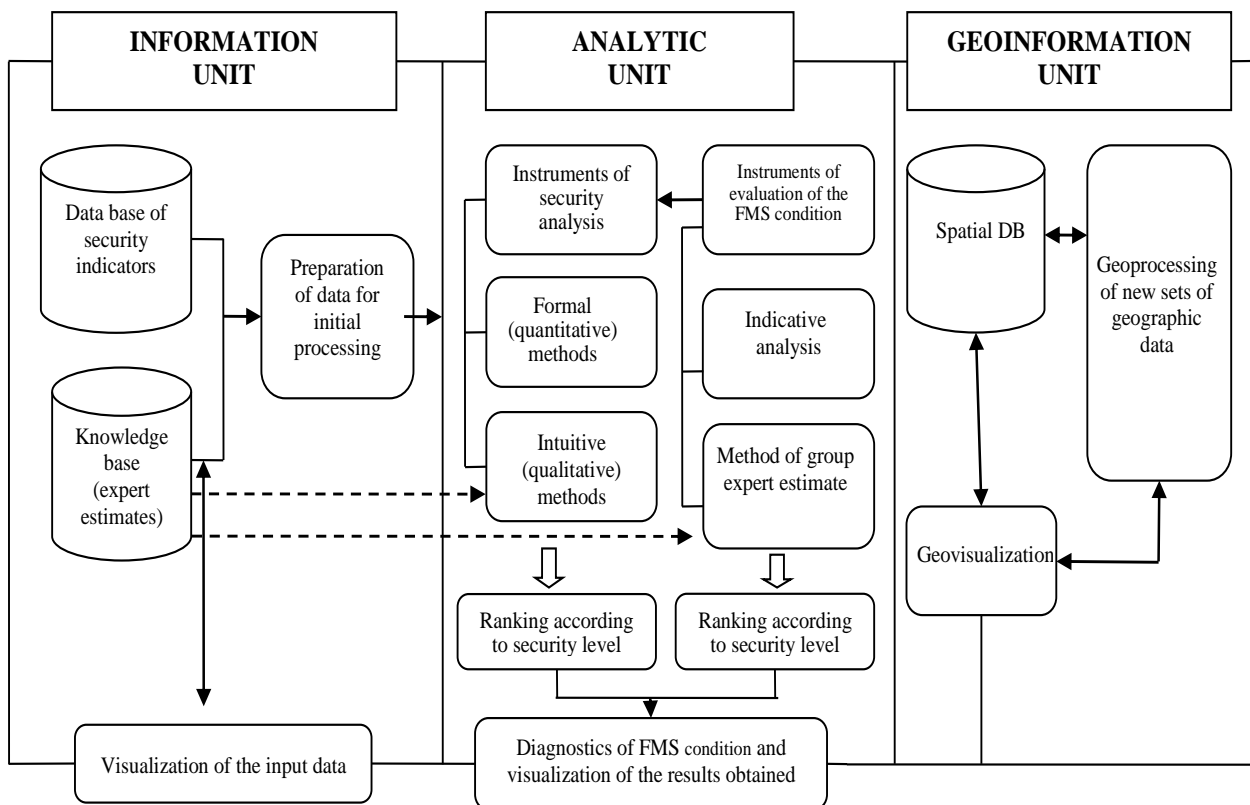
INFORMATION UNIT

ANALYTIC UNIT

GEOINFORMATION UNIT

Data base of security indicators

Knowledge base (expert estimates)

Preparation of data for initial processing

Instruments of security analysis

Formal (quantitative) methods

Intuitive (qualitative) methods

Instruments of evaluation of the FMS condition

Indicative analysis

Method of group expert estimate

Ranking according to security level

Ranking according to security level

Diagnostics of FMS condition and visualization of the results obtained

Visualization of the input data

Spatial DB

Geoprocessing of new sets of geographic data

Geovisualization